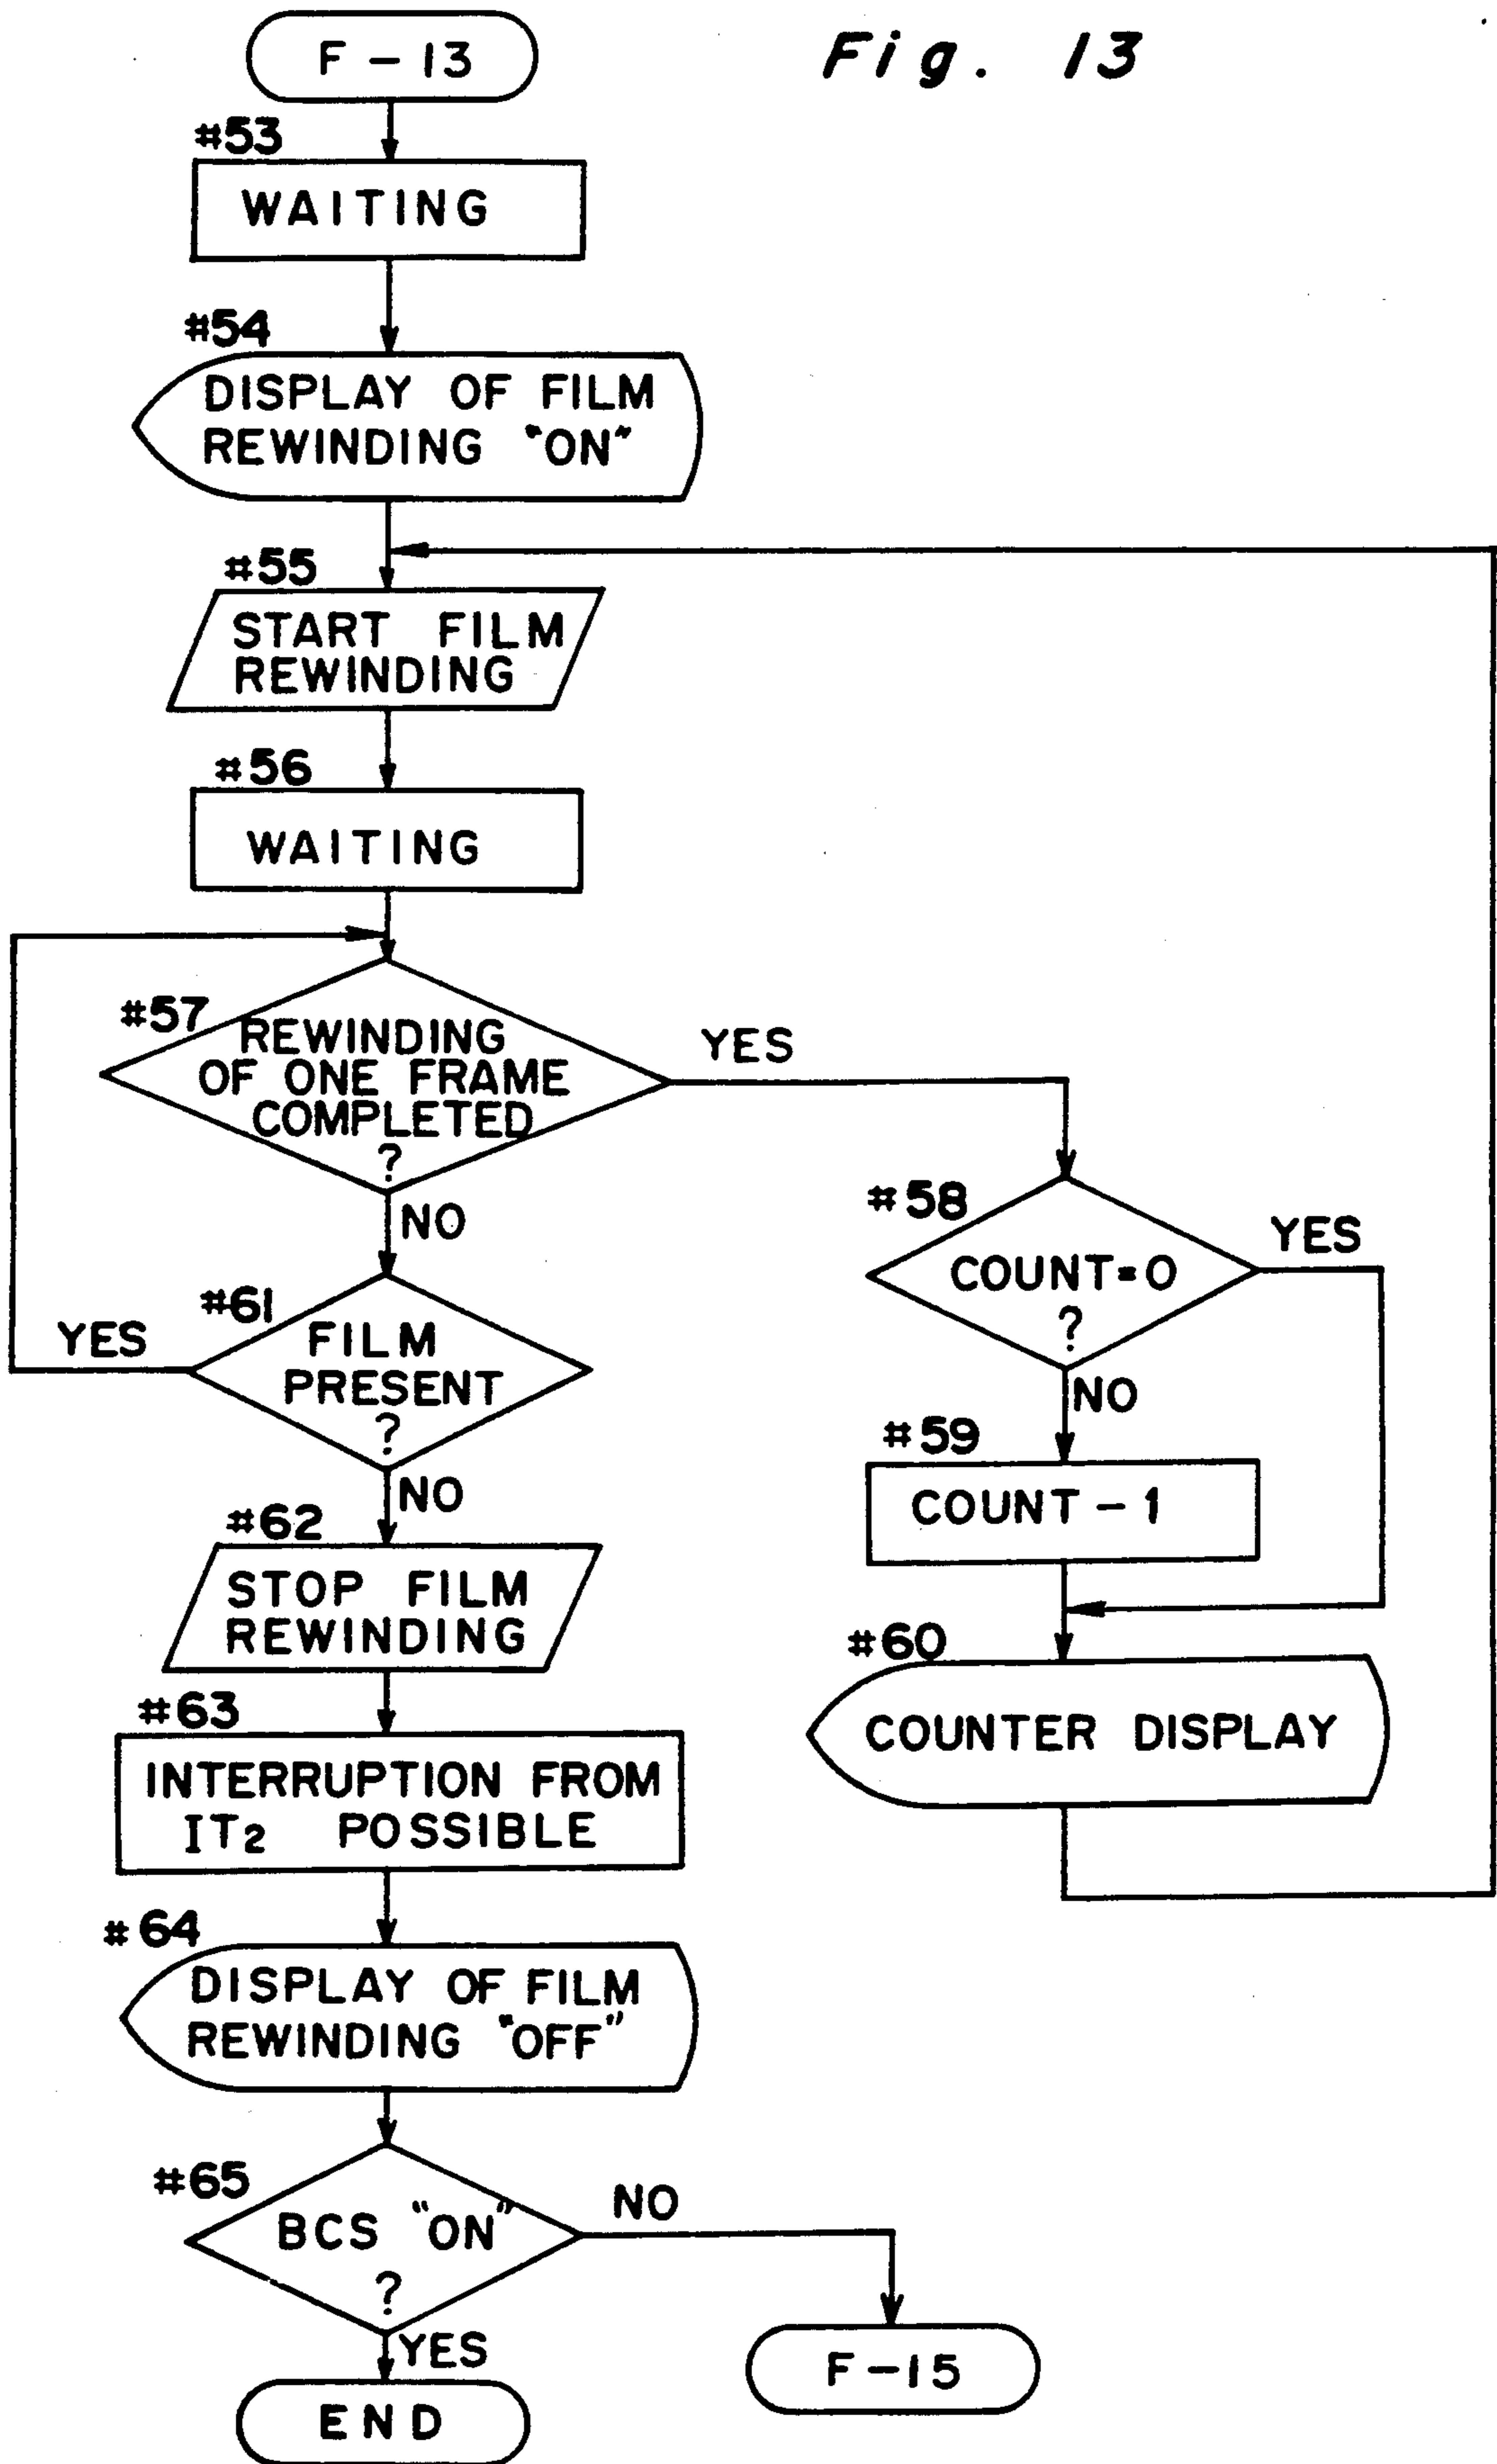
F - 13

Fig. 13

#53
WAITING

#54
DISPLAY OF FILM REWINDING "ON"

#55
START FILM REWINDING

#56
WAITING

#57
REWINDING OF ONE FRAME COMPLETED ?

YES

#58
COUNT=0 ?

YES

NO

#59
COUNT - 1

#60
COUNTER DISPLAY

NO

#61
FILM PRESENT ?

YES

NO

#62
STOP FILM REWINDING

#63
INTERRUPTION FROM $IT_2$ POSSIBLE

#64
DISPLAY OF FILM REWINDING "OFF"

#65
BCS "ON" ?

NO

YES

END

F-15